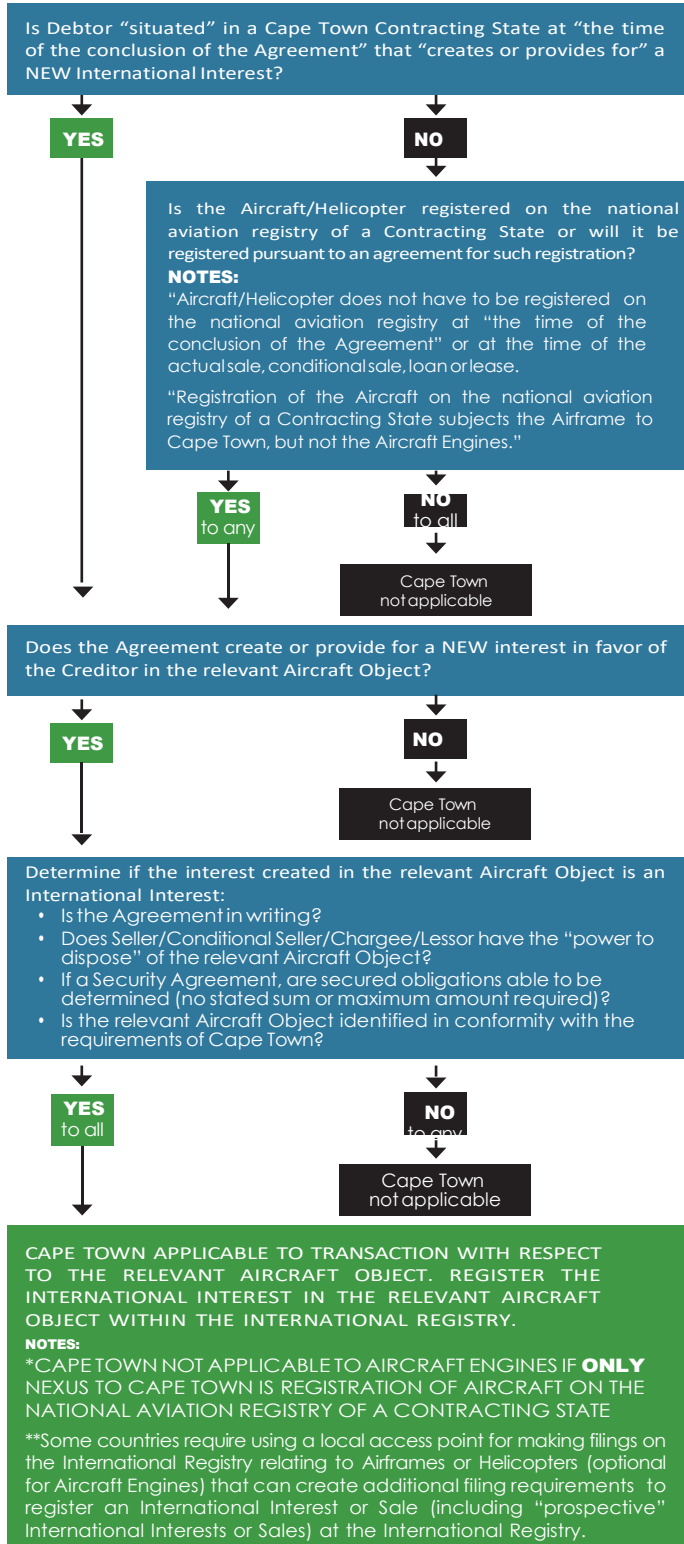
Is Debtor "situated" in a Cape Town Contracting State at "the time of the conclusion of the Agreement" that "creates or provides for" a NEW International Interest?

YES

NO

Is the Aircraft/Helicopter registered on the national aviation registry of a Contracting State or will it be registered pursuant to an agreement for such registration?

NOTES:

"Aircraft/Helicopter does not have to be registered on the national aviation registry at "the time of the conclusion of the Agreement" or at the time of the actual sale, conditional sale, loan or lease.

"Registration of the Aircraft on the national aviation registry of a Contracting State subjects the Airframe to Cape Town, but not the Aircraft Engines."

YES to any

NO to all

Cape Town not applicable

Does the Agreement create or provide for a NEW interest in favor of the Creditor in the relevant Aircraft Object?

YES

NO

Cape Town not applicable

Determine if the interest created in the relevant Aircraft Object is an International Interest:
• Is the Agreement in writing?
• Does Seller/Conditional Seller/Chargee/Lessor have the "power to dispose" of the relevant Aircraft Object?
• If a Security Agreement, are secured obligations able to be determined (no stated sum or maximum amount required)?
• Is the relevant Aircraft Object identified in conformity with the requirements of Cape Town?

YES to all

NO to any

Cape Town not applicable

CAPE TOWN APPLICABLE TO TRANSACTION WITH RESPECT TO THE RELEVANT AIRCRAFT OBJECT. REGISTER THE INTERNATIONAL INTEREST IN THE RELEVANT AIRCRAFT OBJECT WITHIN THE INTERNATIONAL REGISTRY.

NOTES:

*CAPE TOWN NOT APPLICABLE TO AIRCRAFT ENGINES IF ONLY NEXUS TO CAPE TOWN IS REGISTRATION OF AIRCRAFT ON THE NATIONAL AVIATION REGISTRY OF A CONTRACTING STATE

**Some countries require using a local access point for making filings on the International Registry relating to Airframes or Helicopters (optional for Aircraft Engines) that can create additional filing requirements to register an International Interest or Sale (including "prospective" International Interests or Sales) at the International Registry.